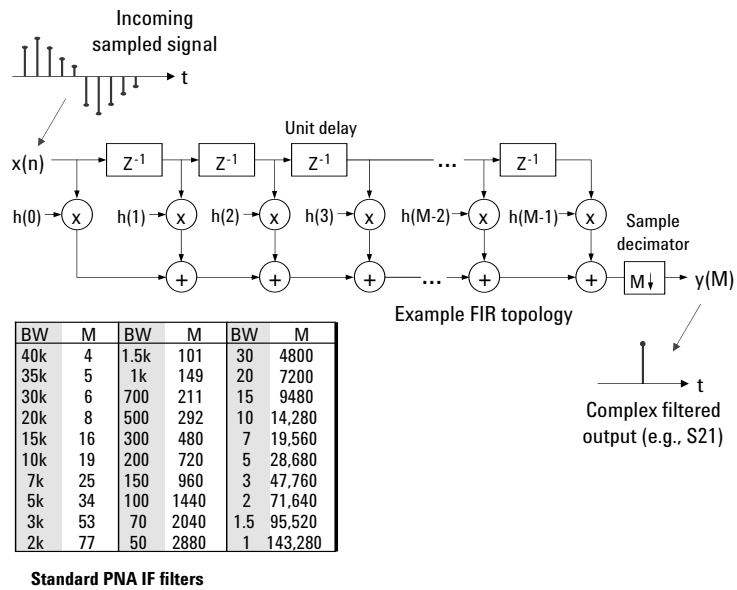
Incoming sampled signal

t

Unit delay

x(n)

$Z^{-1}$

$Z^{-1}$

$Z^{-1}$

...

$Z^{-1}$

h(0)

x

h(1)

x

h(2)

x

h(3)

x

h(M-2)

x

h(M-1)

x

Sample decimator

+

+

+

...

+

+

M↓

y(M)

Example FIR topology

| BW | M | BW | M | BW | M |
|---|---|---|---|---|---|
| 40k | 4 | 1.5k | 101 | 30 | 4800 |
| 35k | 5 | 1k | 149 | 20 | 7200 |
| 30k | 6 | 700 | 211 | 15 | 9480 |
| 20k | 8 | 500 | 292 | 10 | 14,280 |
| 15k | 16 | 300 | 480 | 7 | 19,560 |
| 10k | 19 | 200 | 720 | 5 | 28,680 |
| 7k | 25 | 150 | 960 | 3 | 47,760 |
| 5k | 34 | 100 | 1440 | 2 | 71,640 |
| 3k | 53 | 70 | 2040 | 1.5 | 95,520 |
| 2k | 77 | 50 | 2880 | 1 | 143,280 |

t

Complex filtered output (e.g., S21)

Standard PNA IF filters